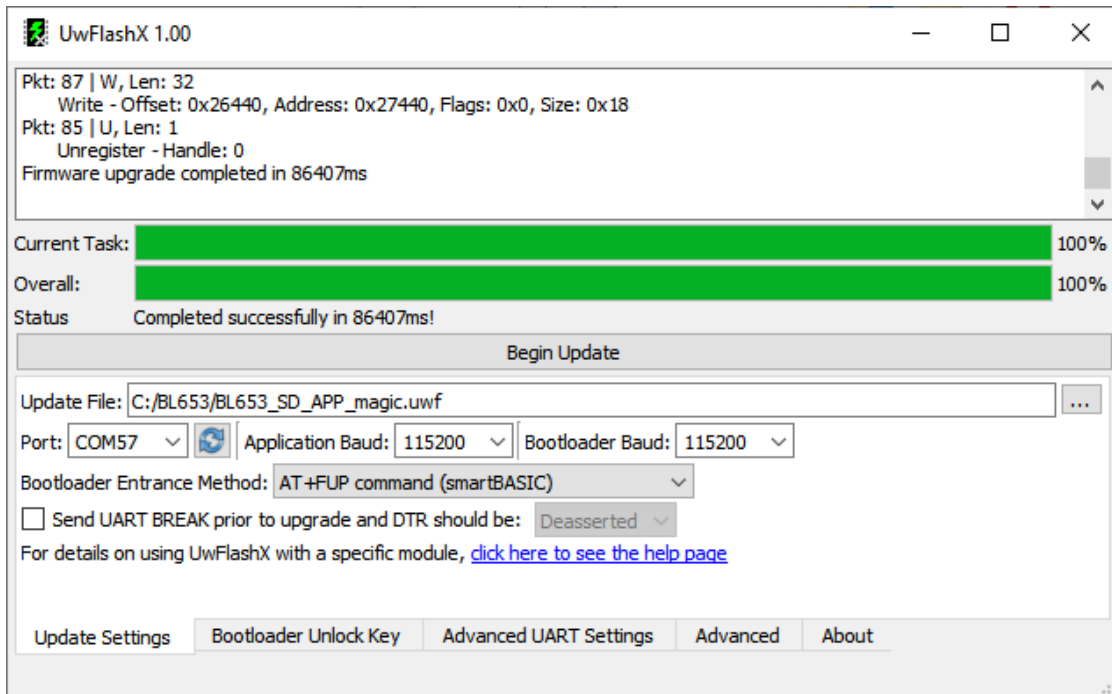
UwFlashX 1.00

Pkt: 87 | W, Len: 32
Write - Offset: 0x26440, Address: 0x27440, Flags: 0x0, Size: 0x18
Pkt: 85 | U, Len: 1
Unregister - Handle: 0
Firmware upgrade completed in 86407ms

Current Task: 100%
Overall: 100%
Status Completed successfully in 86407ms!

Begin Update

Update File: C:/BL653/BL653_SD_APP_magic.uwf ...
Port: COM57 Application Baud: 115200 Bootloader Baud: 115200
Bootloader Entrance Method: AT+FUP command (smartBASIC)
Send UART BREAK prior to upgrade and DTR should be: Deasserted
For details on using UwFlashX with a specific module, click here to see the help page

Update Settings | Bootloader Unlock Key | Advanced UART Settings | Advanced | About